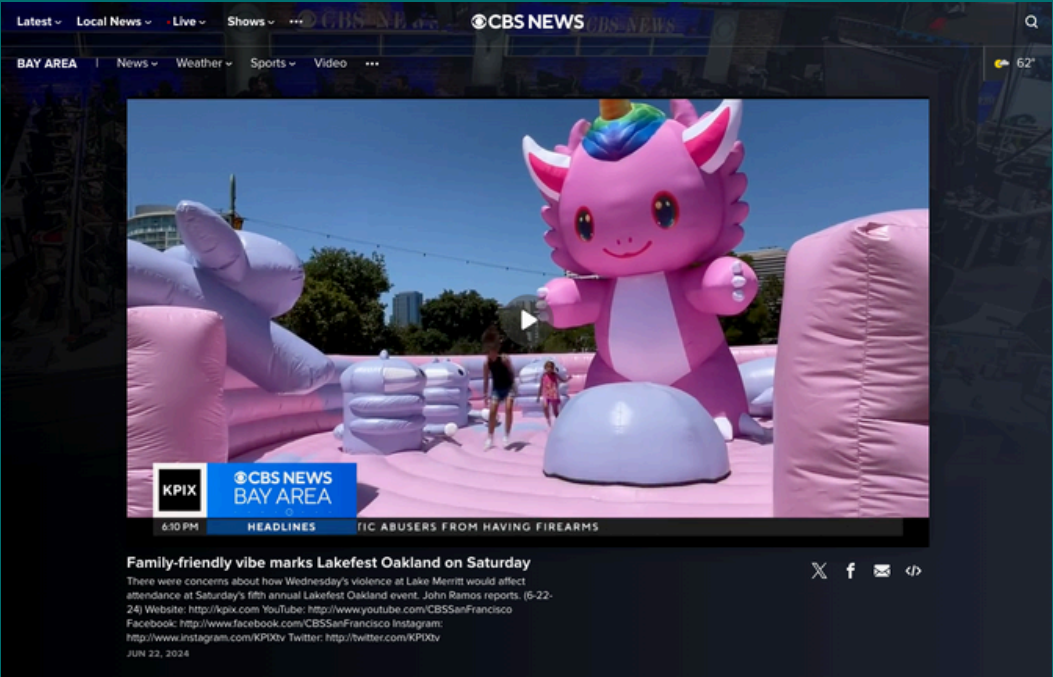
Latest Local News Live Shows ••• CBS NEWS

BAY AREA | News Weather Sports Video ••• 62°

KPIX CBS NEWS BAY AREA
6:10 PM HEADLINES TIC ABUSERS FROM HAVING FIREARMS

Family-friendly vibe marks Lakefest Oakland on Saturday

There were concerns about how Wednesday's violence at Lake Merritt would affect attendance at Saturday's fifth annual Lakefest Oakland event. John Ramos reports. (6-22-24) Website: http://kpix.com YouTube: http://www.youtube.com/CBSSanFrancisco Facebook: http://www.facebook.com/CBSSanFrancisco Instagram: http://www.instagram.com/KPIXtv Twitter: http://twitter.com/KPIXtv

JUN 22, 2024